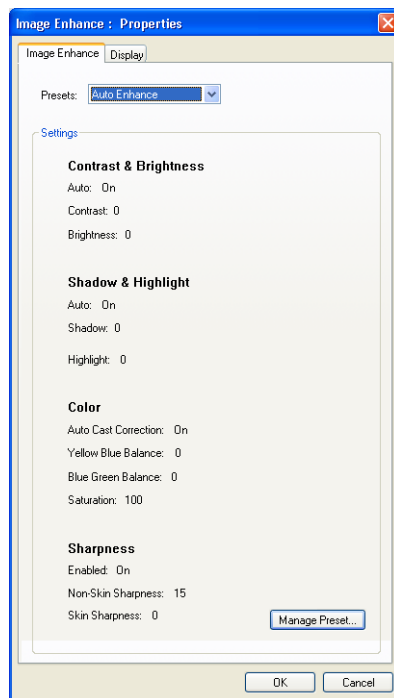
Image Enhance : Properties

Image Enhance
Display

Presets: Auto Enhance

Settings

Contrast & Brightness

Auto: On

Contrast: 0

Brightness: 0

Shadow & Highlight

Auto: On

Shadow: 0

Highlight: 0

Color

Auto Cast Correction: On

Yellow Blue Balance: 0

Blue Green Balance: 0

Saturation: 100

Sharpness

Enabled: On

Non-Skin Sharpness: 15

Skin Sharpness: 0

Manage Preset...

OK
Cancel